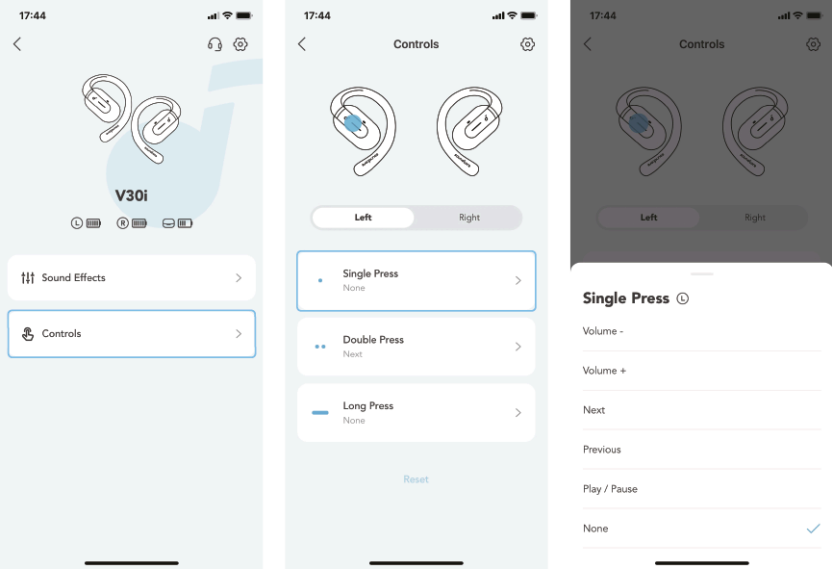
17:44

V30i

L R

Sound Effects

Controls

17:44

Controls

Left Right

Single Press
None

Double Press
Next

Long Press
None

Reset

17:44

Controls

Left Right

Single Press L

Volume -

Volume +

Next

Previous

Play / Pause

None